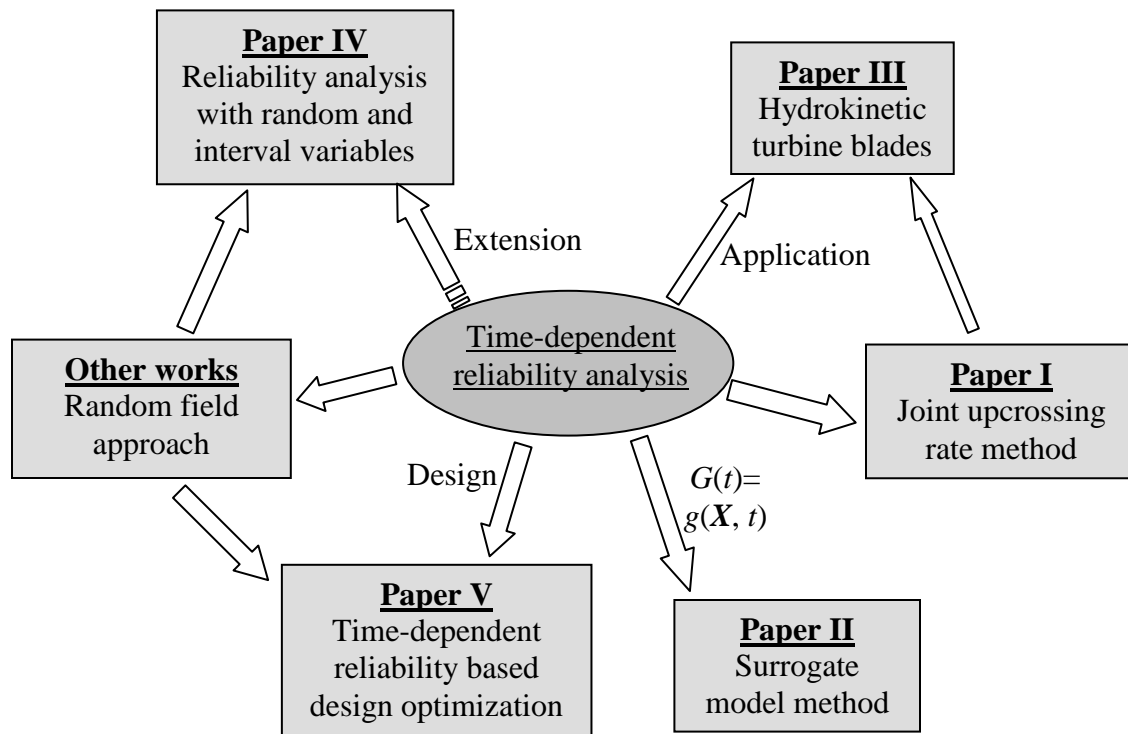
Paper IV
Reliability analysis with random and interval variables

Paper III
Hydrokinetic turbine blades

Extension

Application

Other works
Random field approach

Time-dependent reliability analysis

Paper I
Joint upcrossing rate method

Design

$G(t)=$
$g(\boldsymbol{X}, t)$

Paper V
Time-dependent reliability based design optimization

Paper II
Surrogate model method